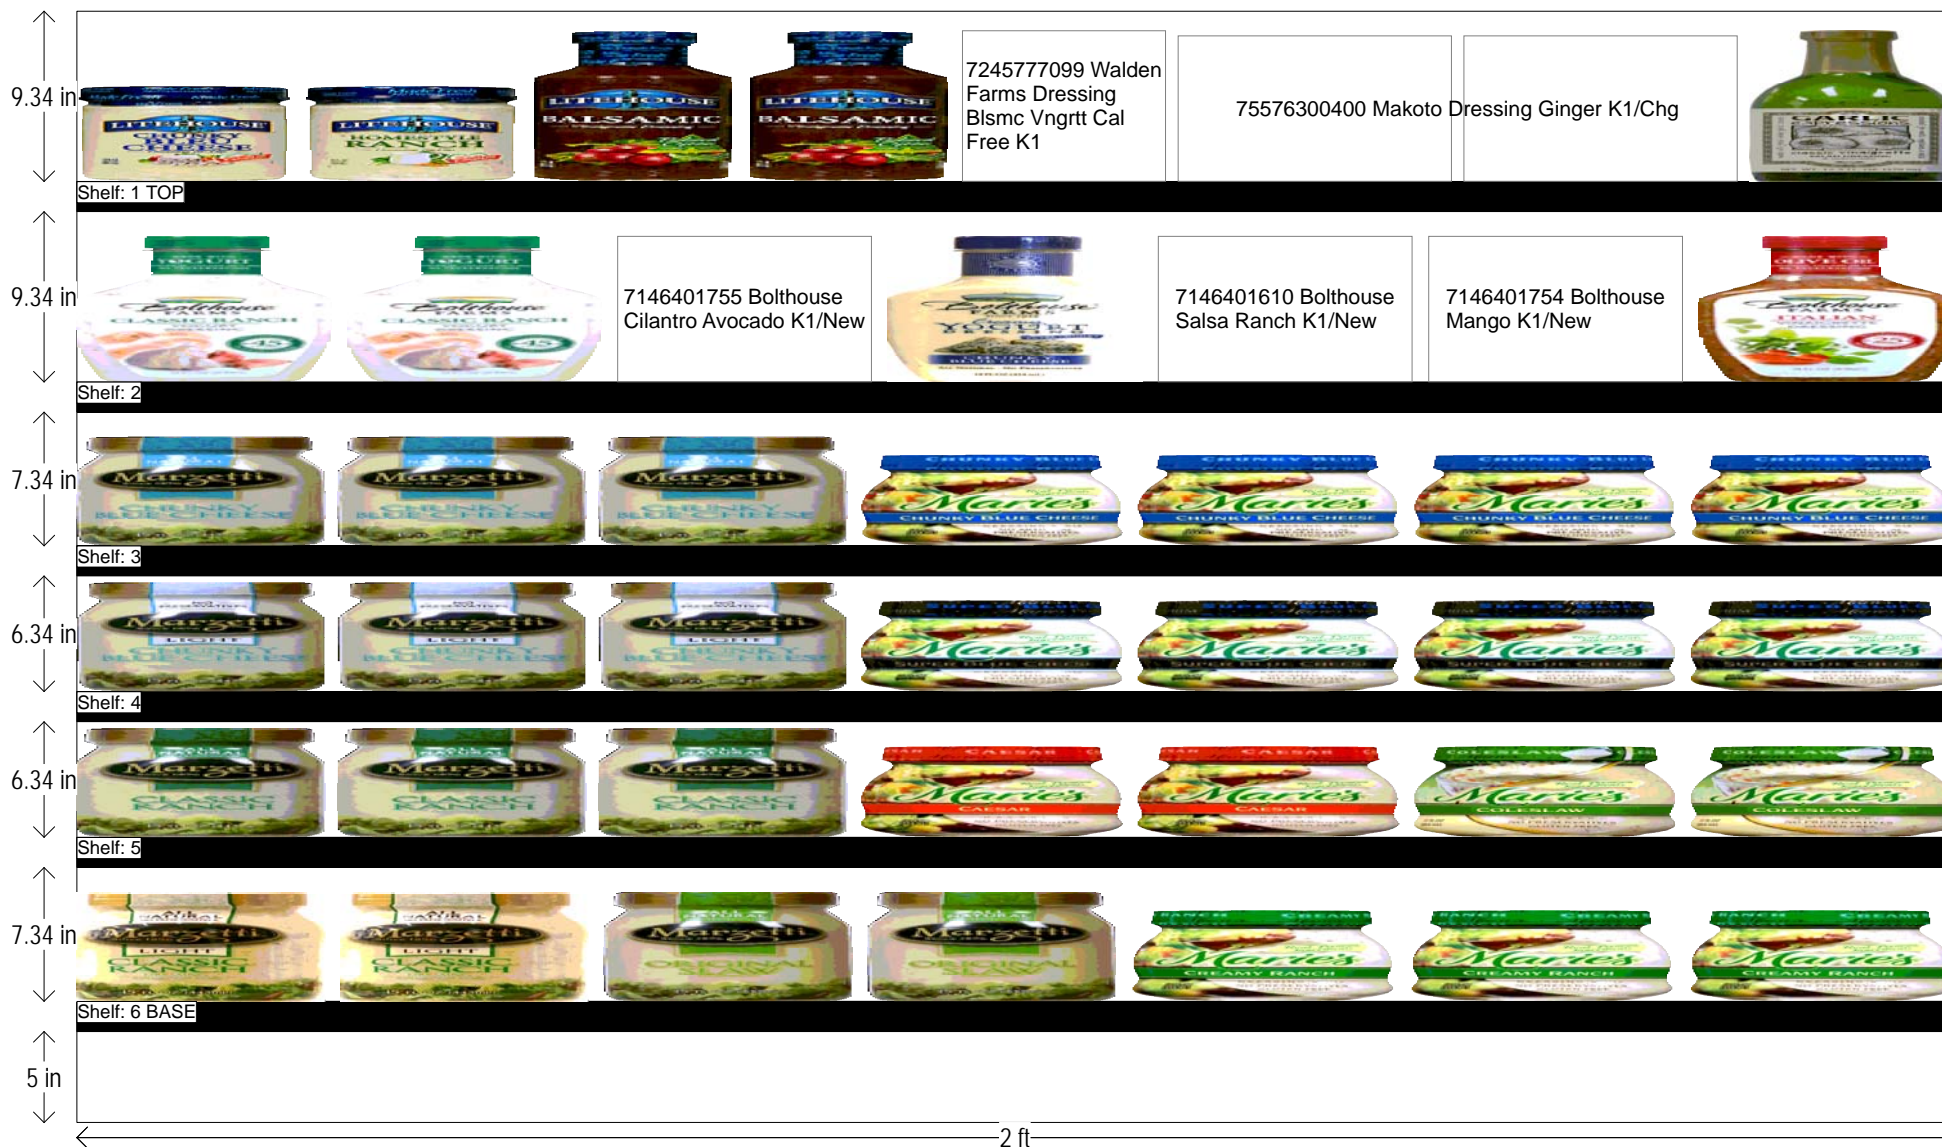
9.34 in

LITEHOUSE CHUNKY BLUE CHEESE

LITEHOUSE HOMESTYLE RANCH

LITEHOUSE BALSAMIC

LITEHOUSE BALSAMIC

7245777099 Walden Farms Dressing Blsmc Vngrtt Cal Free K1

75576300400 Makoto Dressing Ginger K1/Chg

GARLIC

Shelf: 1 TOP

9.34 in

YOGURT Bolthouse CLASSIC RANCH

YOGURT Bolthouse CLASSIC RANCH

7146401755 Bolthouse Cilantro Avocado K1/New

Bolthouse FARMS YOGURT BLUE CHEESE

7146401610 Bolthouse Salsa Ranch K1/New

7146401754 Bolthouse Mango K1/New

OLIVE OIL Bolthouse ITALIAN

Shelf: 2

7.34 in

Marzetti CHUNKY BLUE CHEESE

Marzetti CHUNKY BLUE CHEESE

Marzetti CHUNKY BLUE CHEESE

CHUNKY BLUE CHEESE Marie's CHUNKY BLUE CHEESE

CHUNKY BLUE CHEESE Marie's CHUNKY BLUE CHEESE

CHUNKY BLUE CHEESE Marie's CHUNKY BLUE CHEESE

CHUNKY BLUE CHEESE Marie's CHUNKY BLUE CHEESE

Shelf: 3

6.34 in

Marzetti LIGHT CHUNKY BLUE CHEESE

Marzetti LIGHT CHUNKY BLUE CHEESE

Marzetti LIGHT CHUNKY BLUE CHEESE

Marie's SUPER BLUE CHEESE

Marie's SUPER BLUE CHEESE

Marie's SUPER BLUE CHEESE

Marie's SUPER BLUE CHEESE

Shelf: 4

6.34 in

Marzetti CLASSIC RANCH

Marzetti CLASSIC RANCH

Marzetti CLASSIC RANCH

CAESAR Marie's CAESAR

CAESAR Marie's CAESAR

COLESLAW Marie's COLESLAW

COLESLAW Marie's COLESLAW

Shelf: 5

7.34 in

ALL NATURAL Marzetti LIGHT CLASSIC RANCH

ALL NATURAL Marzetti LIGHT CLASSIC RANCH

Marzetti ORIGINAL SLAW

Marzetti ORIGINAL SLAW

RANCH CREAMY Marie's CREAMY RANCH

RANCH CREAMY Marie's CREAMY RANCH

RANCH CREAMY Marie's CREAMY RANCH

Shelf: 6 BASE

5 in

2 ft